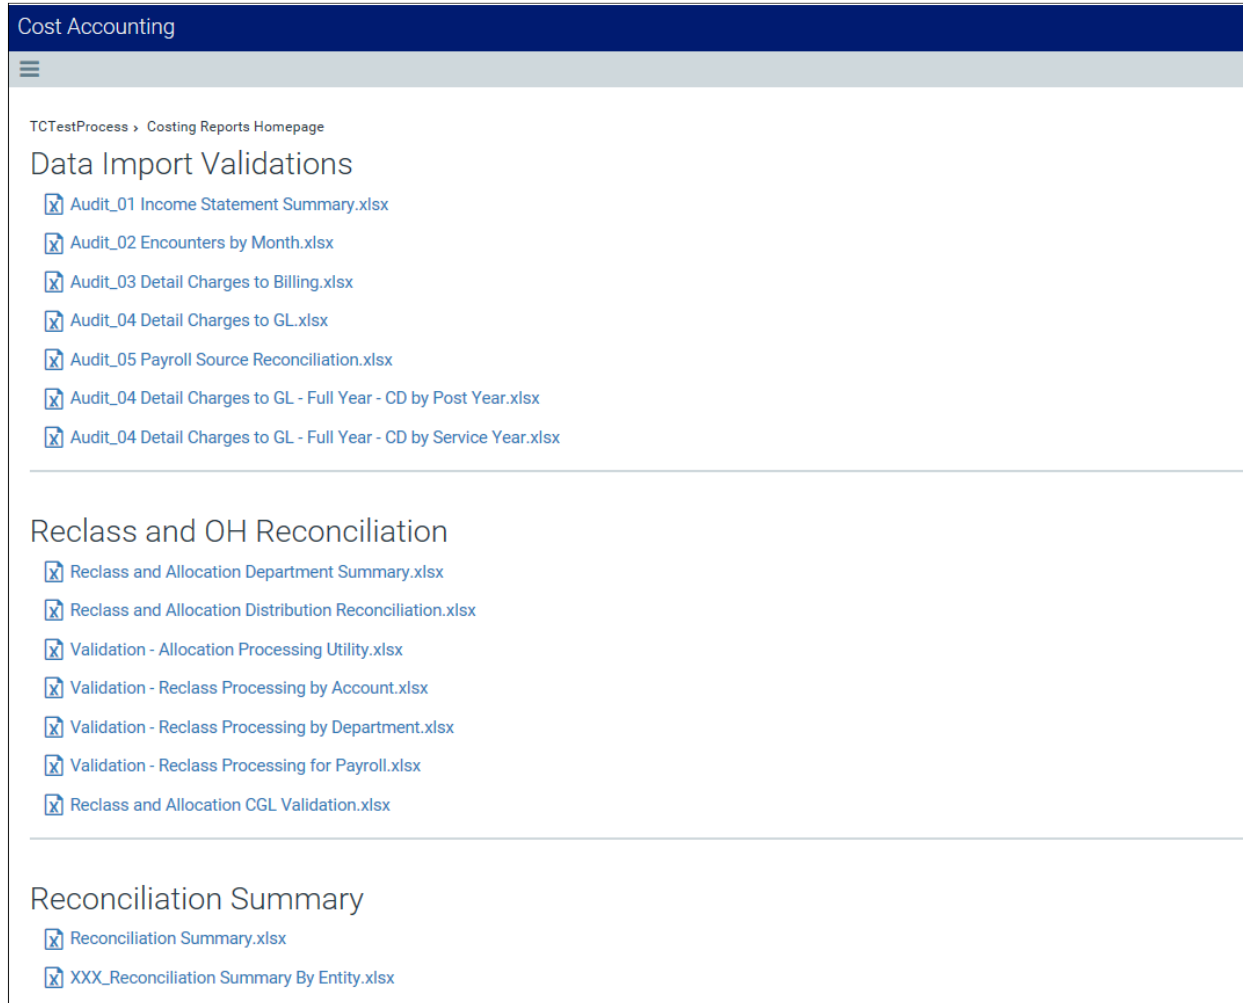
Cost Accounting

TCTestProcess › Costing Reports Homepage

Data Import Validations

Audit_01 Income Statement Summary.xlsx

Audit_02 Encounters by Month.xlsx

Audit_03 Detail Charges to Billing.xlsx

Audit_04 Detail Charges to GL.xlsx

Audit_05 Payroll Source Reconciliation.xlsx

Audit_04 Detail Charges to GL - Full Year - CD by Post Year.xlsx

Audit_04 Detail Charges to GL - Full Year - CD by Service Year.xlsx

Reclass and OH Reconciliation

Reclass and Allocation Department Summary.xlsx

Reclass and Allocation Distribution Reconciliation.xlsx

Validation - Allocation Processing Utility.xlsx

Validation - Reclass Processing by Account.xlsx

Validation - Reclass Processing by Department.xlsx

Validation - Reclass Processing for Payroll.xlsx

Reclass and Allocation CGL Validation.xlsx

Reconciliation Summary

Reconciliation Summary.xlsx

XXX_Reconciliation Summary By Entity.xlsx